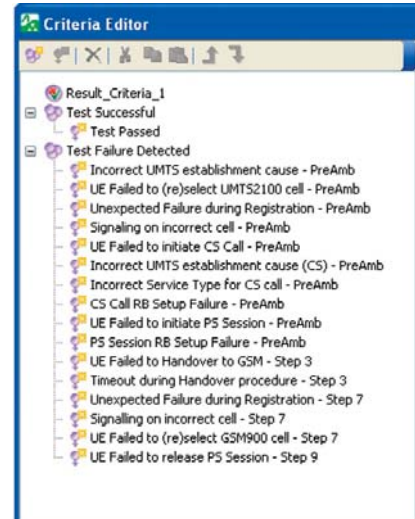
Criteria Editor

Result_Criteria_1
Test Successful
Test Passed
Test Failure Detected
Incorrect UMTS establishment cause - PreAmb
UE Failed to (re)select UMTS2100 cell - PreAmb
Unexpected Failure during Registration - PreAmb
Signaling on incorrect cell - PreAmb
UE Failed to initiate CS Call - PreAmb
Incorrect UMTS establishment cause (CS) - PreAmb
Incorrect Service Type for CS call - PreAmb
CS Call RB Setup Failure - PreAmb
UE Failed to initiate PS Session - PreAmb
PS Session RB Setup Failure - PreAmb
UE Failed to Handover to GSM - Step 3
Timeout during Handover procedure - Step 3
Unexpected Failure during Registration - Step 7
Signalling on incorrect cell - Step 7
UE Failed to (re)select GSM900 cell - Step 7
UE Failed to release PS Session - Step 9